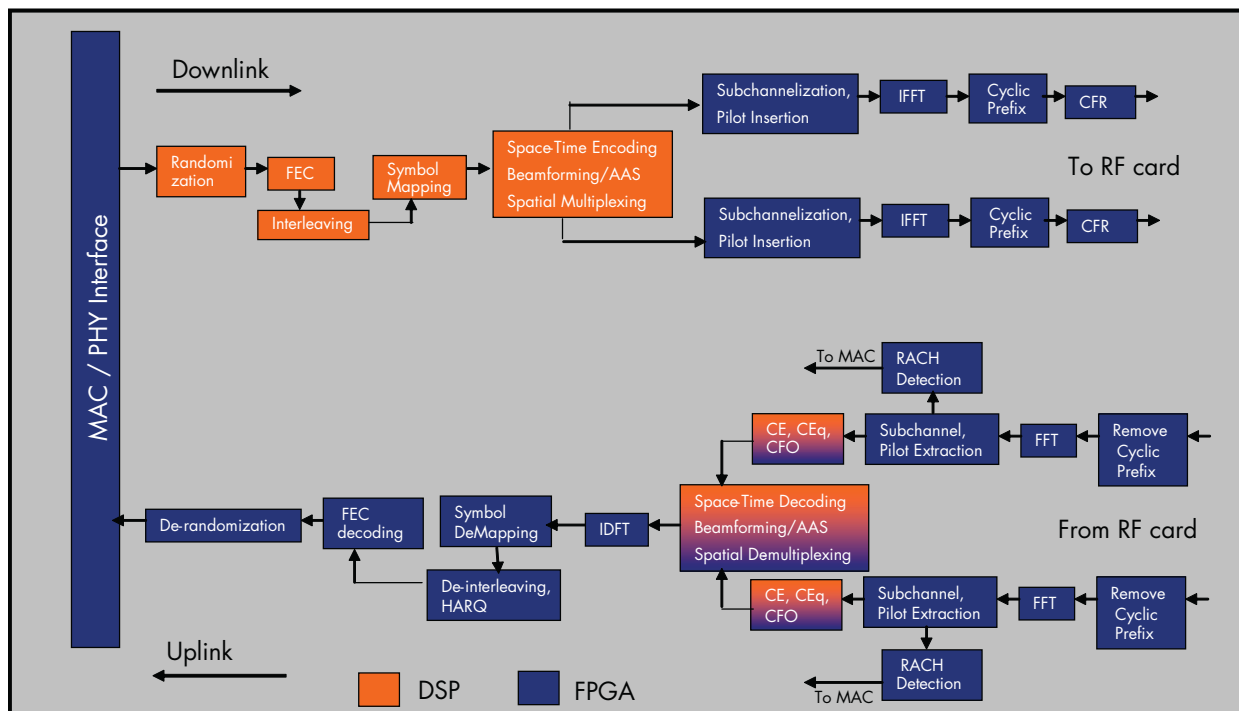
MAC / PHY Interface

Downlink

Randomization

FEC

Interleaving

Symbol Mapping

Space-Time Encoding
Beamforming/AAS
Spatial Multiplexing

Subchannelization, Pilot Insertion

IFFT

Cyclic Prefix

CFR

Subchannelization, Pilot Insertion

IFFT

Cyclic Prefix

CFR

To RF card

To MAC

RACH Detection

CE, CEq, CFO

Subchannel, Pilot Extraction

FFT

Remove Cyclic Prefix

De-randomization

FEC decoding

Symbol DeMapping

IDFT

Space-Time Decoding
Beamforming/AAS
Spatial Demultiplexing

From RF card

De-interleaving, HARQ

CE, CEq, CFO

Subchannel, Pilot Extraction

FFT

Remove Cyclic Prefix

RACH Detection

To MAC

Uplink

DSP

FPGA